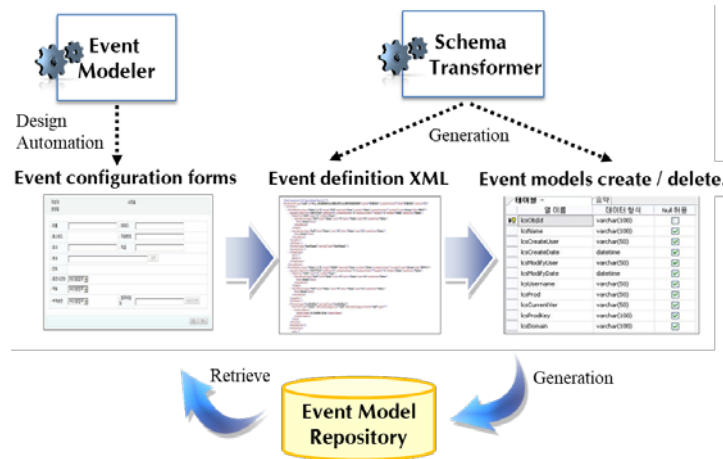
Event Modeler

Schema Transformer

Design Automation

Generation

Event configuration forms

Event definition XML

Event models create / delete

| 열 이름 | 데이터 형식 | Null 허용 |
|---|---|---|
| IcsObjId | varchar(100) | |
| IcsName | varchar(100) | |
| IcsCreateUser | varchar(50) | |
| IcsCreateDate | datetime | |
| IcsModifyUser | varchar(50) | |
| IcsModifyDate | datetime | |
| IcsUsername | varchar(50) | |
| IcsProd | varchar(50) | |
| IcsCurrentVer | varchar(50) | |
| IcsProdKey | varchar(100) | |
| IcsDomain | varchar(100) | |

Retrieve

Generation

Event Model Repository